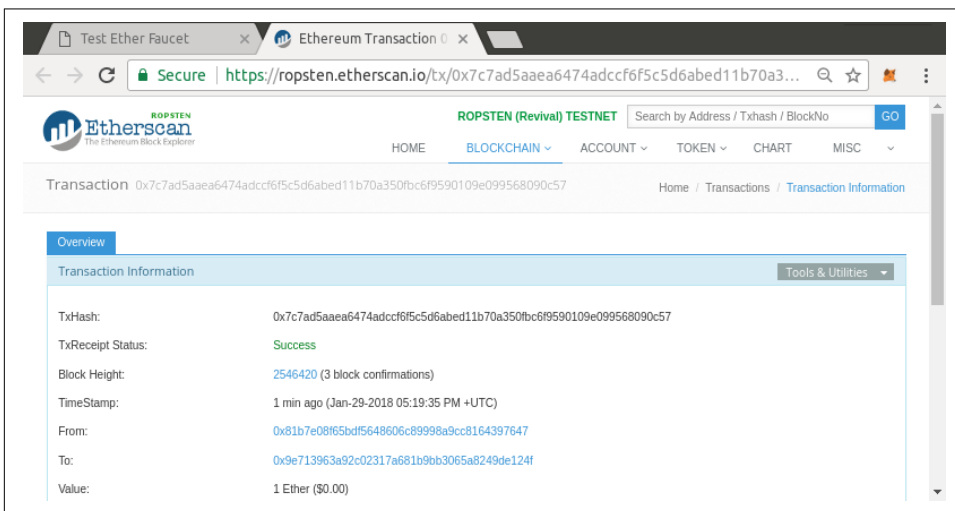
Test Ether Faucet ×
Ethereum Transaction ( ×

Secure | https://ropsten.etherscan.io/tx/0x7c7ad5aaea6474adccf6f5c5d6abed11b70a3...

ROPSTEN
Etherscan
The Ethereum Block Explorer

ROPSTEN (Revival) TESTNET
Search by Address / Txhash / BlockNo
GO

HOME BLOCKCHAIN ACCOUNT TOKEN CHART MISC

Transaction 0x7c7ad5aaea6474adccf6f5c5d6abed11b70a350fbc6f9590109e099568090c57

Home / Transactions / Transaction Information

Overview

Transaction Information

Tools & Utilities

| | |
|---|---|
| TxHash: | 0x7c7ad5aaea6474adccf6f5c5d6abed11b70a350fbc6f9590109e099568090c57 |
| TxReceipt Status: | Success |
| Block Height: | 2546420 (3 block confirmations) |
| TimeStamp: | 1 min ago (Jan-29-2018 05:19:35 PM +UTC) |
| From: | 0x81b7e08f65bdf5648606c89998a9cc8164397647 |
| To: | 0x9e713963a92c02317a681b9bb3065a8249de124f |
| Value: | 1 Ether ($0.00) |